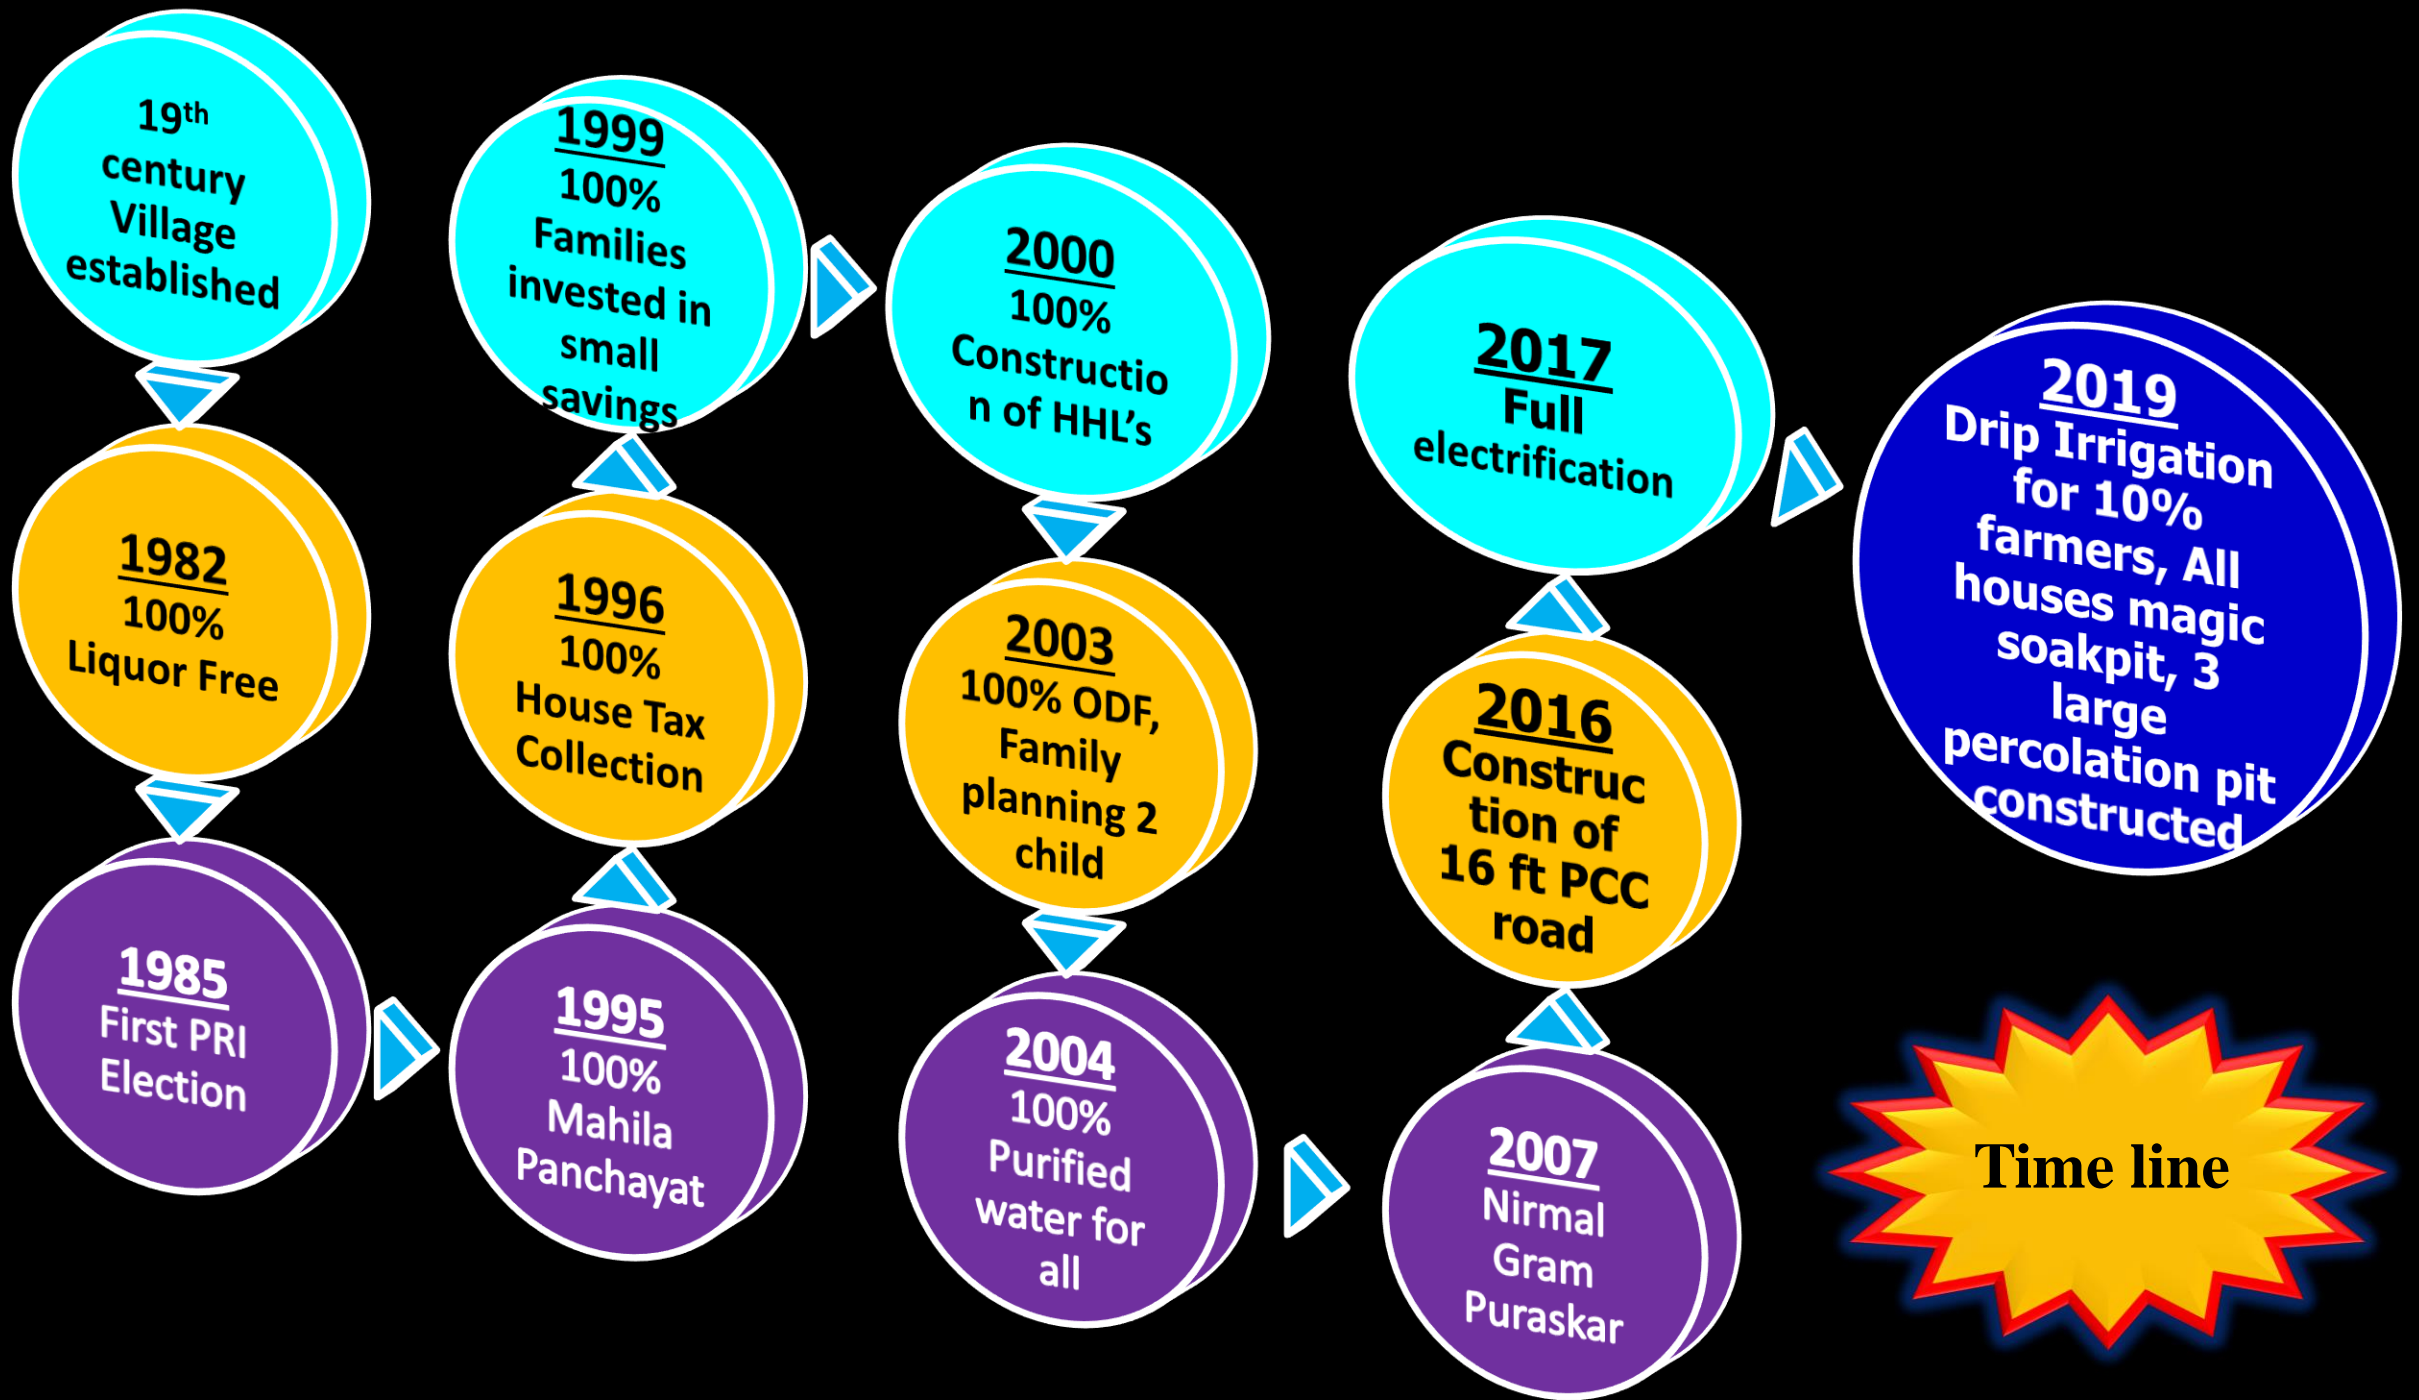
$19^{th}$ century Village established

1982
100% Liquor Free

1985
First PRI Election

1995
100% Mahila Panchayat

1996
100% House Tax Collection

1999
100% Families invested in small savings

2000
100% Constructio n of HHL's

2003
100% ODF, Family planning 2 child

2004
100% Purified water for all

2007
Nirmal Gram Puraskar

2016
Construc tion of 16 ft PCC road

2017
Full electrification

2019
Drip Irrigation for 10% farmers, All houses magic soakpit, 3 large percolation pit constructed

Time line